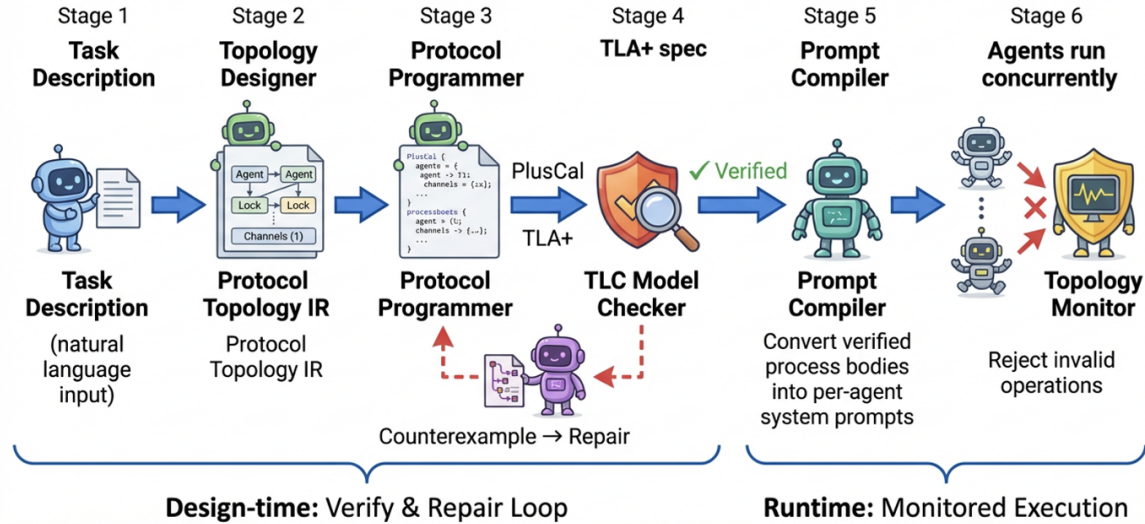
Stage 1
Task Description

Stage 2
Topology Designer

Stage 3
Protocol Programmer

Stage 4
TLA+ spec

Stage 5
Prompt Compiler

Stage 6
Agents run concurrently

Agent
Agent
Lock
Lock
Channels (1)

PlusCal {
agents = {
agent -> 1};
channels = {x};
...
}
processboets {
agent > {t;
channels -> {..};
...
}

PlusCal
TLA+

✓ Verified

Task Description
(natural language input)

Protocol Topology IR
Protocol Topology IR

Protocol Programmer

TLC Model Checker

Prompt Compiler
Convert verified process bodies into per-agent system prompts

Topology Monitor
Reject invalid operations

Counterexample → Repair

Design-time: Verify & Repair Loop

Runtime: Monitored Execution